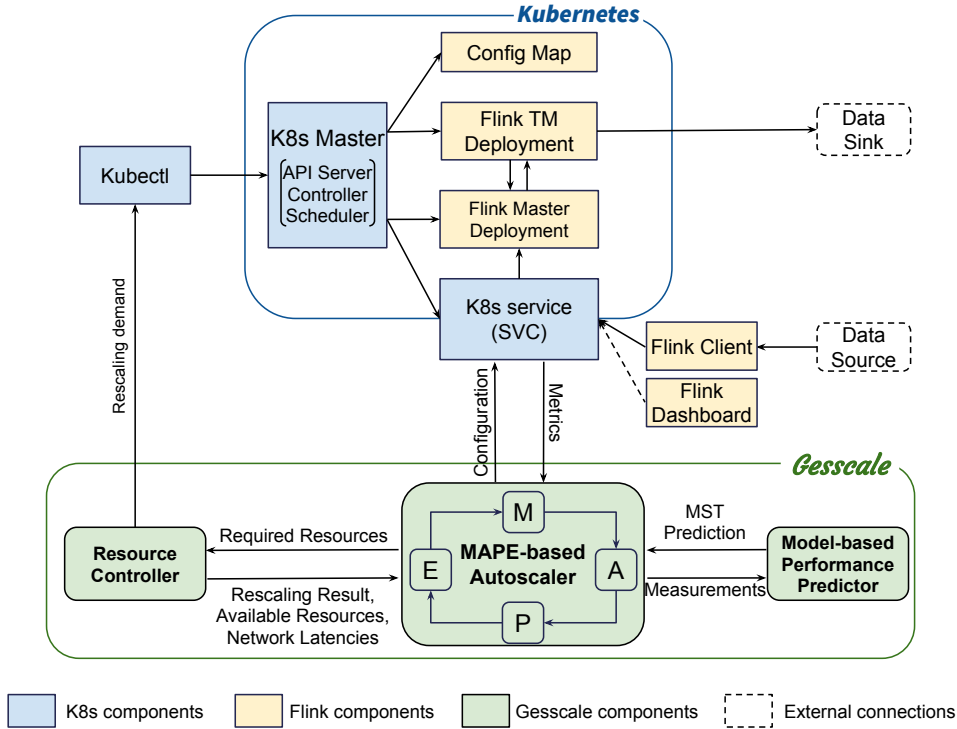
Kubernetes

Config Map

Flink TM Deployment

Data Sink

Kubectl

K8s Master

API Server
Controller
Scheduler

Flink Master Deployment

K8s service (SVC)

Flink Client

Data Source

Flink Dashboard

Rescaling demand

Configuration

Metrics

Gesscale

MST Prediction

M

Required Resources

Resource Controller

E

MAPE-based Autoscaler

A

Model-based Performance Predictor

Measurements

Rescaling Result, Available Resources, Network Latencies

P

K8s components

Flink components

Gesscale components

External connections